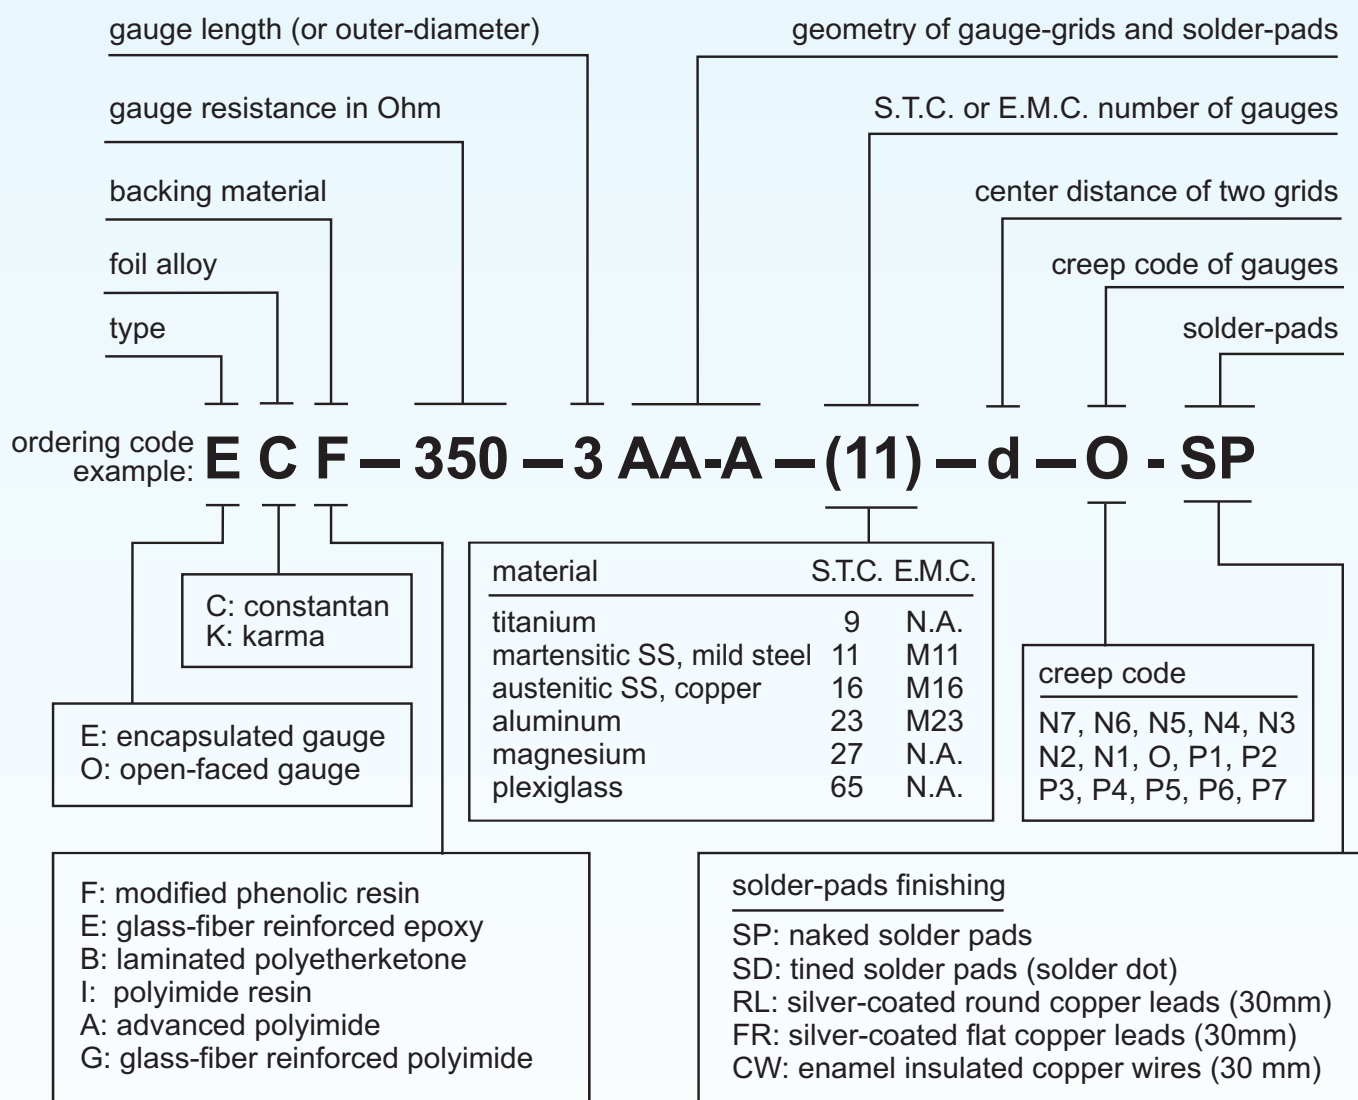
gauge length (or outer-diameter)

geometry of gauge-grids and solder-pads

gauge resistance in Ohm

S.T.C. or E.M.C. number of gauges

backing material

center distance of two grids

foil alloy

creep code of gauges

type

solder-pads

ordering code example: E C F – 350 – 3 AA-A – (11) – d – O - SP

C: constantan
K: karma

E: encapsulated gauge
O: open-faced gauge

| material | S.T.C. | E.M.C. |
|---|---|---|
| titanium | 9 | N.A. |
| martensitic SS, mild steel | 11 | M11 |
| austenitic SS, copper | 16 | M16 |
| aluminum | 23 | M23 |
| magnesium | 27 | N.A. |
| plexiglass | 65 | N.A. |

creep code

N7, N6, N5, N4, N3
N2, N1, O, P1, P2
P3, P4, P5, P6, P7

F: modified phenolic resin
E: glass-fiber reinforced epoxy
B: laminated polyetherketone
I: polyimide resin
A: advanced polyimide
G: glass-fiber reinforced polyimide

solder-pads finishing

SP: naked solder pads
SD: tined solder pads (solder dot)
RL: silver-coated round copper leads (30mm)
FR: silver-coated flat copper leads (30mm)
CW: enamel insulated copper wires (30 mm)